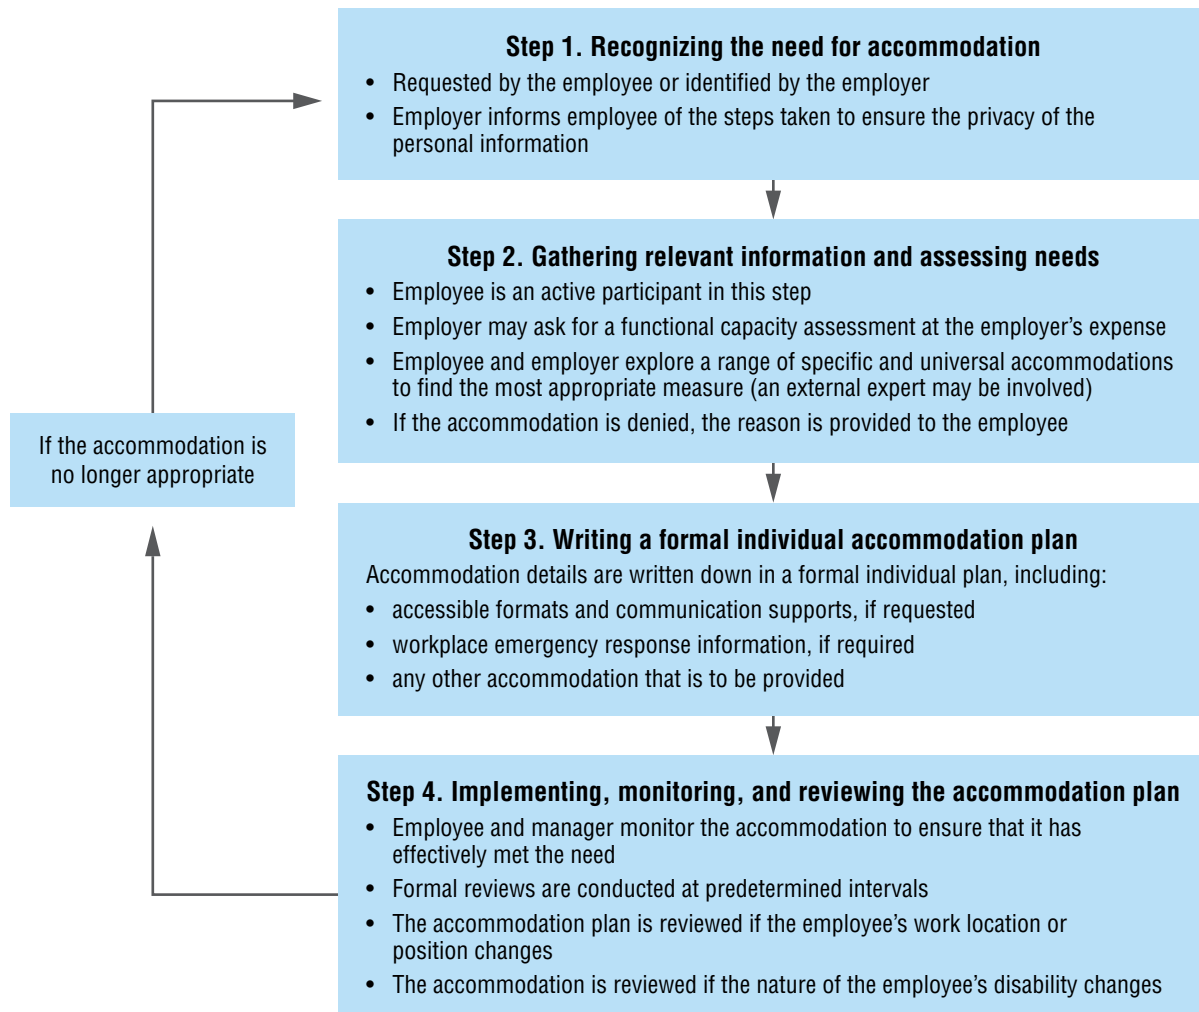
Step 1. Recognizing the need for accommodation

- Requested by the employee or identified by the employer
- Employer informs employee of the steps taken to ensure the privacy of the personal information

Step 2. Gathering relevant information and assessing needs

- Employee is an active participant in this step
- Employer may ask for a functional capacity assessment at the employer's expense
- Employee and employer explore a range of specific and universal accommodations to find the most appropriate measure (an external expert may be involved)
- If the accommodation is denied, the reason is provided to the employee

If the accommodation is no longer appropriate

Step 3. Writing a formal individual accommodation plan

Accommodation details are written down in a formal individual plan, including:

- accessible formats and communication supports, if requested
- workplace emergency response information, if required
- any other accommodation that is to be provided

Step 4. Implementing, monitoring, and reviewing the accommodation plan

- Employee and manager monitor the accommodation to ensure that it has effectively met the need
- Formal reviews are conducted at predetermined intervals
- The accommodation plan is reviewed if the employee's work location or position changes
- The accommodation is reviewed if the nature of the employee's disability changes